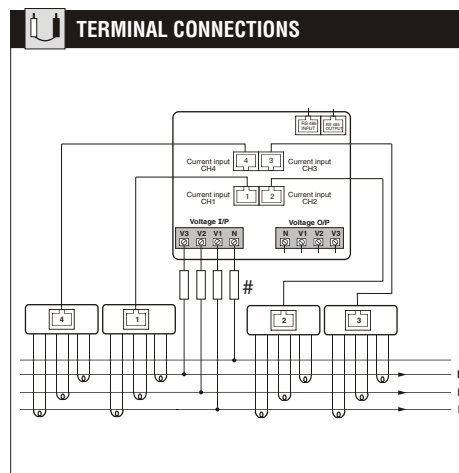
TERMINAL CONNECTIONS

RS 485 INPUT

RS 485 OUTPUT

Current input CH4

4

3

Current input CH3

Current input CH1

1

2

Current input CH2

Voltage I/P

V3 V2 V1 N

Voltage O/P

N V1 V2 V3

#

4

1

2

3